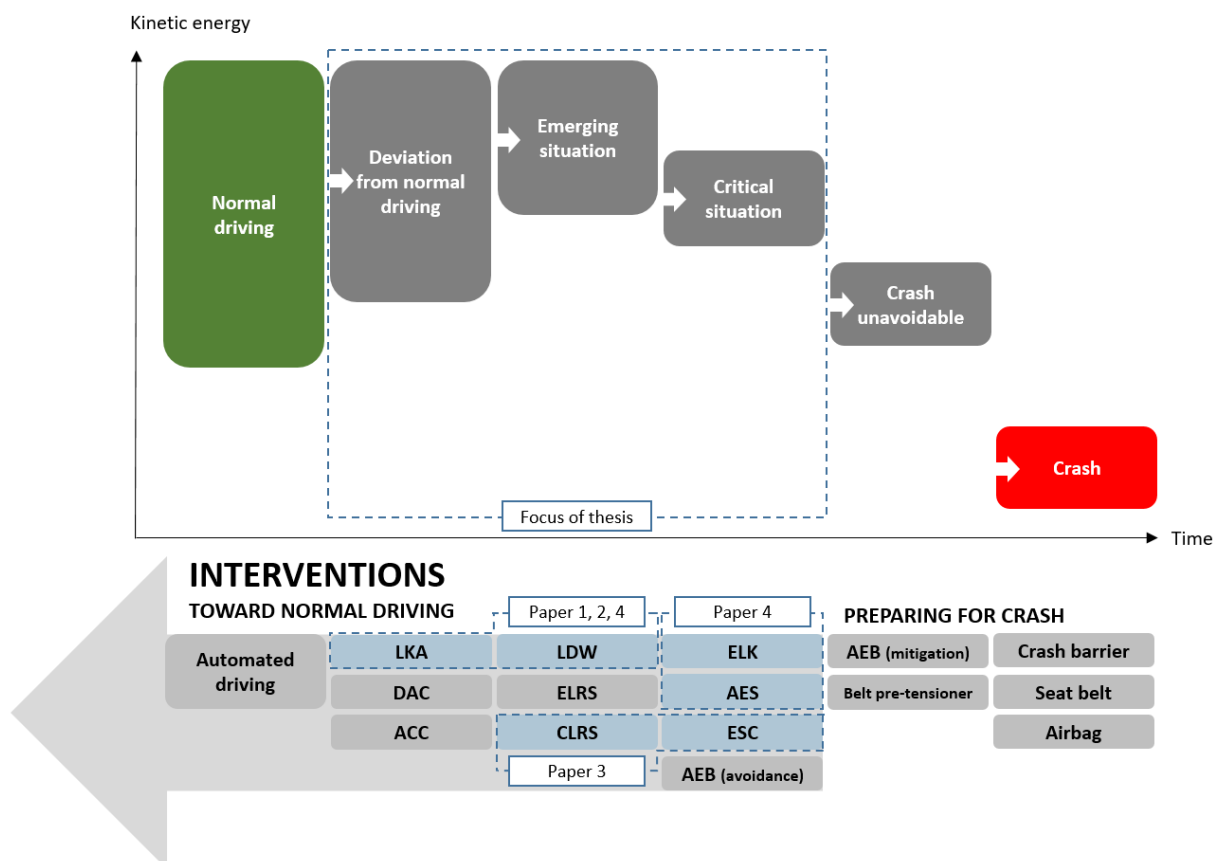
Kinetic energy

Normal driving

Deviation from normal driving

Emerging situation

Critical situation

Crash unavoidable

Crash

Focus of thesis

Time

INTERVENTIONS

TOWARD NORMAL DRIVING

Paper 1, 2, 4

Paper 4

PREPARING FOR CRASH

Automated driving

LKA

LDW

ELK

AEB (mitigation)

Crash barrier

DAC

ELRS

AES

Belt pre-tensioner

Seat belt

ACC

CLRS

ESC

Airbag

Paper 3

AEB (avoidance)